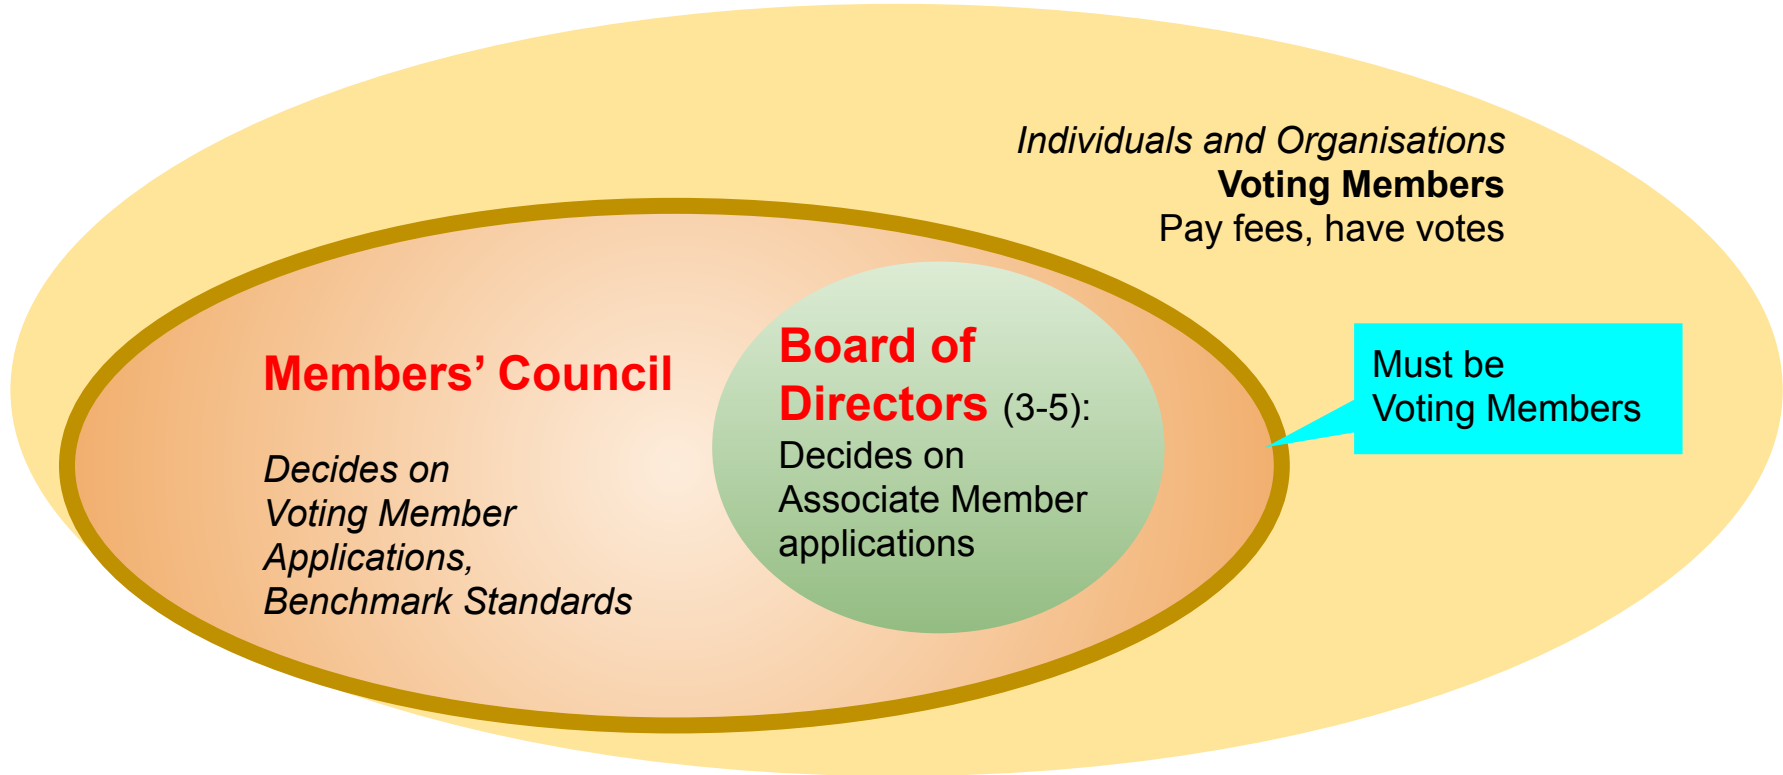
Individuals and Organisations
Voting Members
Pay fees, have votes

Members' Council

Decides on
Voting Member
Applications,
Benchmark Standards

Board of Directors (3-5):
Decides on
Associate Member
applications

Must be
Voting Members